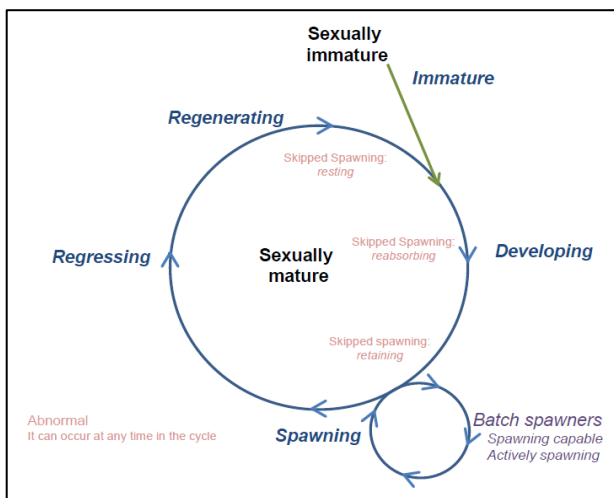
Sexually immature

Immature

Regenerating

Skipped Spawning: resting

Skipped Spawning: reabsorbing

Developing

Regressing

Sexually mature

Skipped spawning: retaining

Abnormal
It can occur at any time in the cycle

Spawning

Batch spawners
Spawning capable
Actively spawning